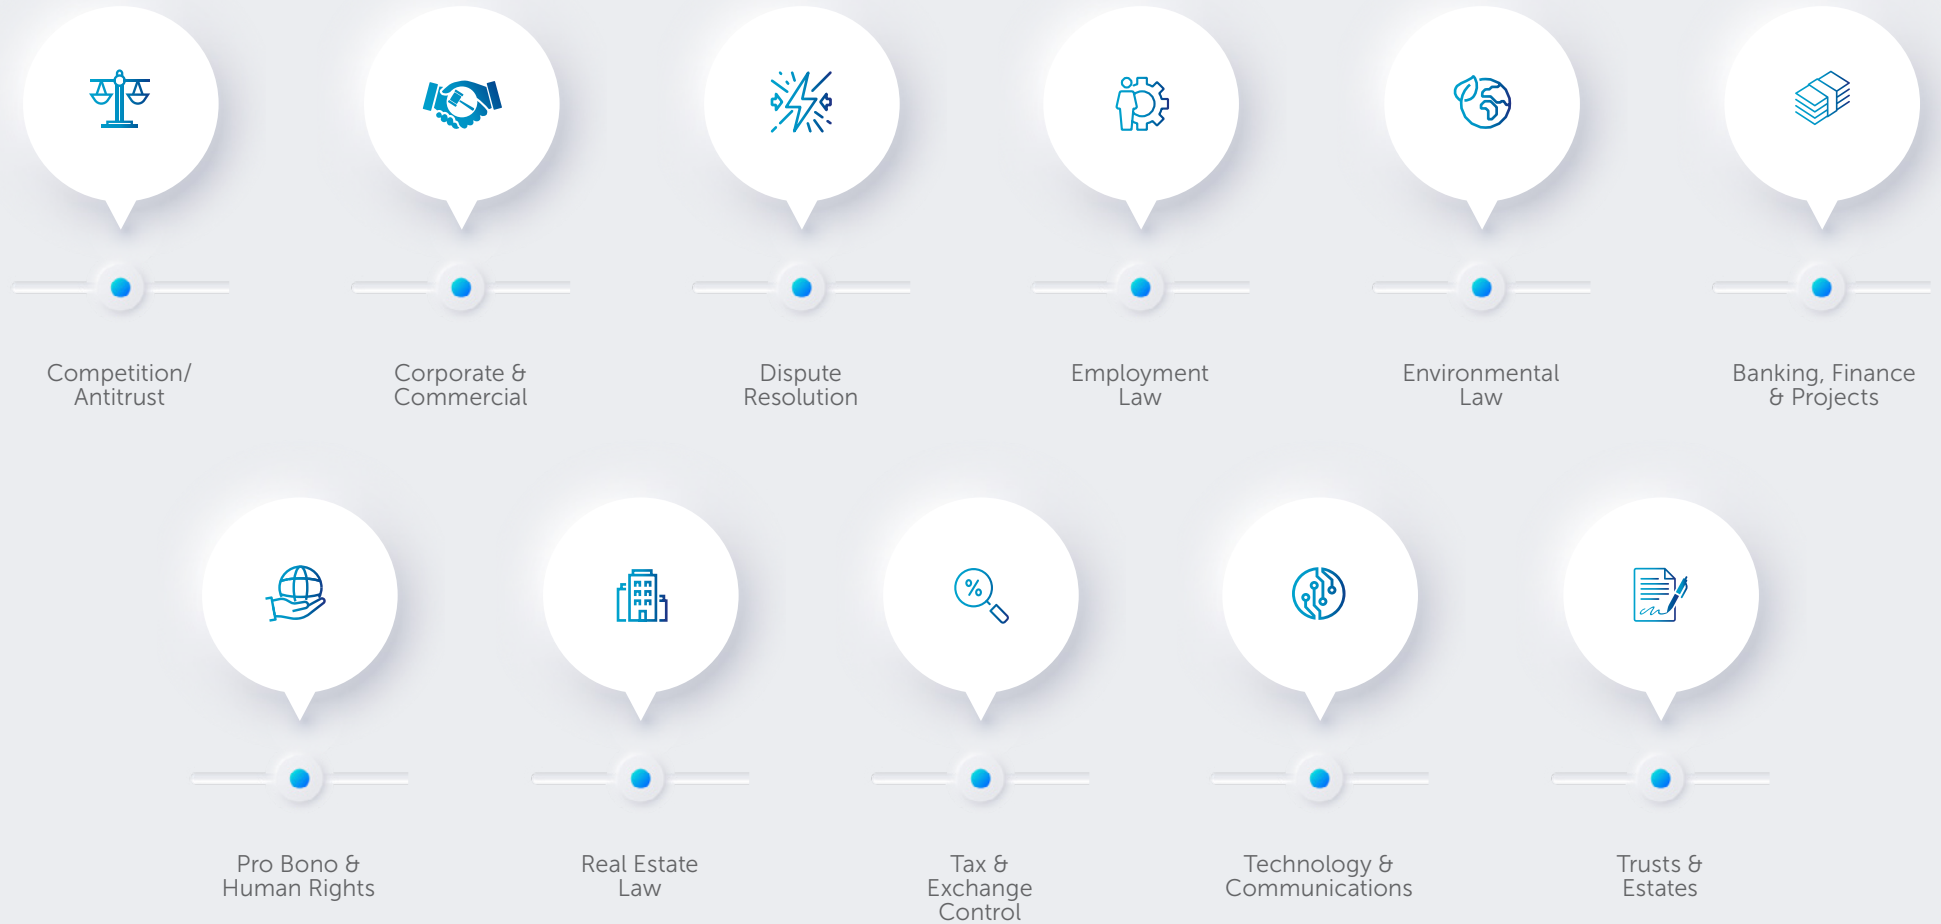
Competition/ Antitrust

Corporate & Commercial

Dispute Resolution

Employment Law

Environmental Law

Banking, Finance & Projects

Pro Bono & Human Rights

Real Estate Law

Tax & Exchange Control

Technology & Communications

Trusts & Estates